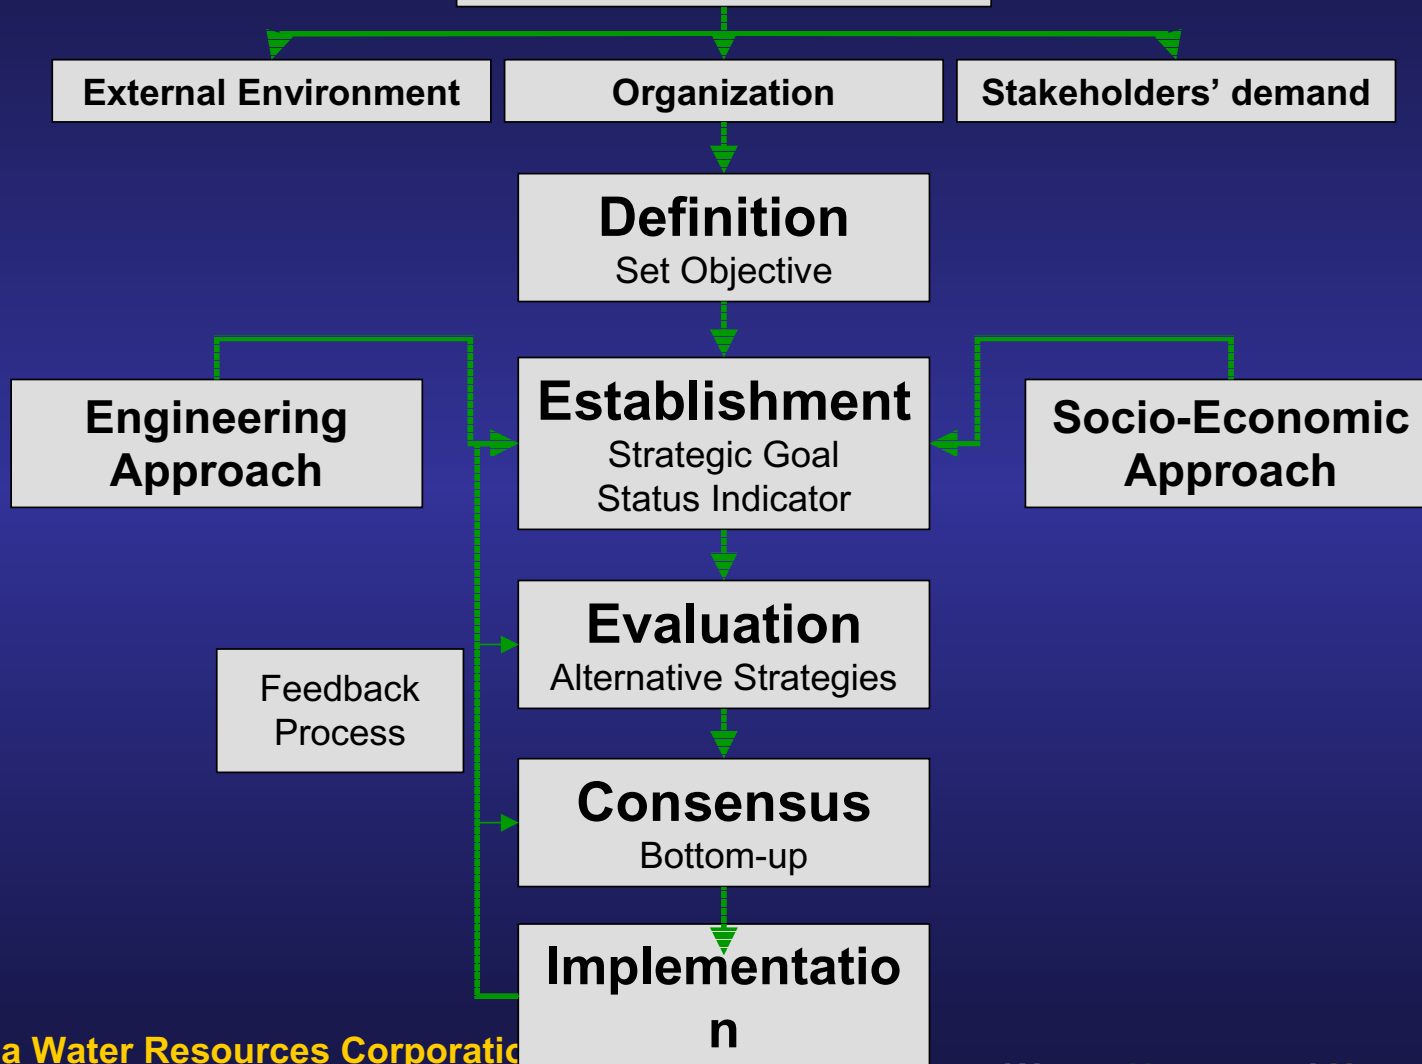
External Environment

Organization

Stakeholders' demand

Definition
Set Objective

Engineering Approach

Establishment
Strategic Goal
Status Indicator

Socio-Economic Approach

Evaluation
Alternative Strategies

Feedback Process

Consensus
Bottom-up

Implementatio
n

a Water Resources Corporatic